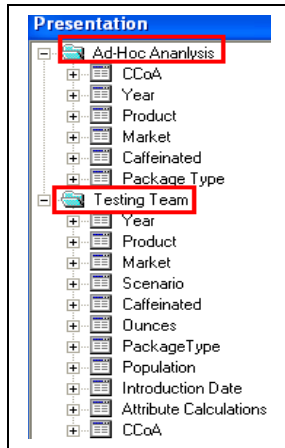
Presentation

Ad-Hoc Ananlysis
CCoA
Year
Product
Market
Caffeinated
Package Type

Testing Team
Year
Product
Market
Scenario
Caffeinated
Ounces
PackageType
Population
Introduction Date
Attribute Calculations
CCoA